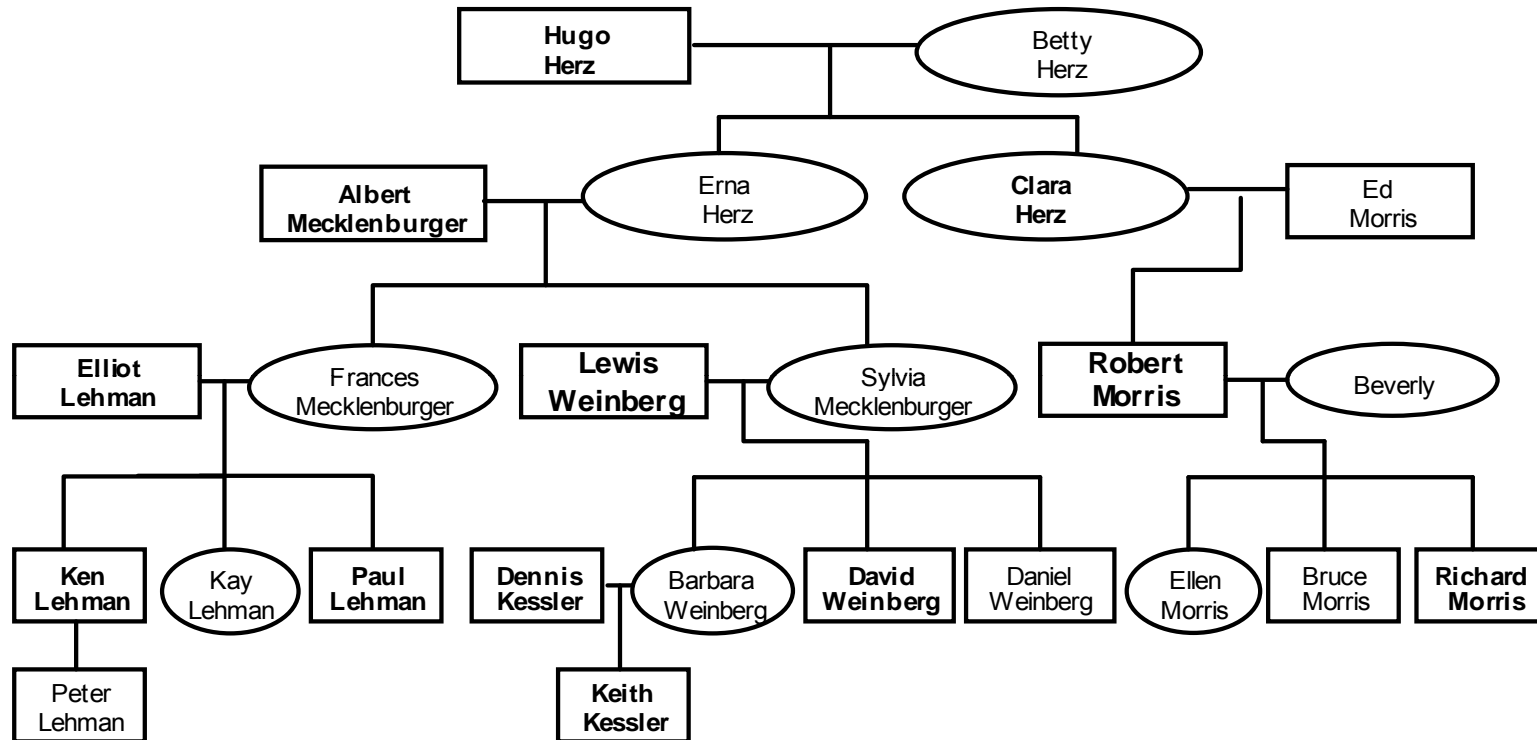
Hugo Herz

Betty Herz

Albert Mecklenburger

Erna Herz

Clara Herz

Ed Morris

Elliot Lehman

Frances Mecklenburger

Lewis Weinberg

Sylvia Mecklenburger

Robert Morris

Beverly

Ken Lehman

Kay Lehman

Paul Lehman

Dennis Kessler

Barbara Weinberg

David Weinberg

Daniel Weinberg

Ellen Morris

Bruce Morris

Richard Morris

Peter Lehman

Keith Kessler